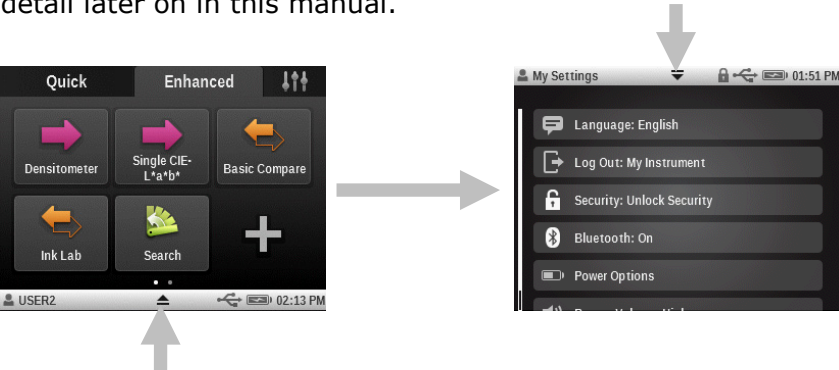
detail later on in this manual.

Quick
Enhanced
Densitometer
Single CIE-L*a*b*
Basic Compare
Ink Lab
Search
USER2
02:13 PM

My Settings
01:51 PM
Language: English
Log Out: My Instrument
Security: Unlock Security
Bluetooth: On
Power Options
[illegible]